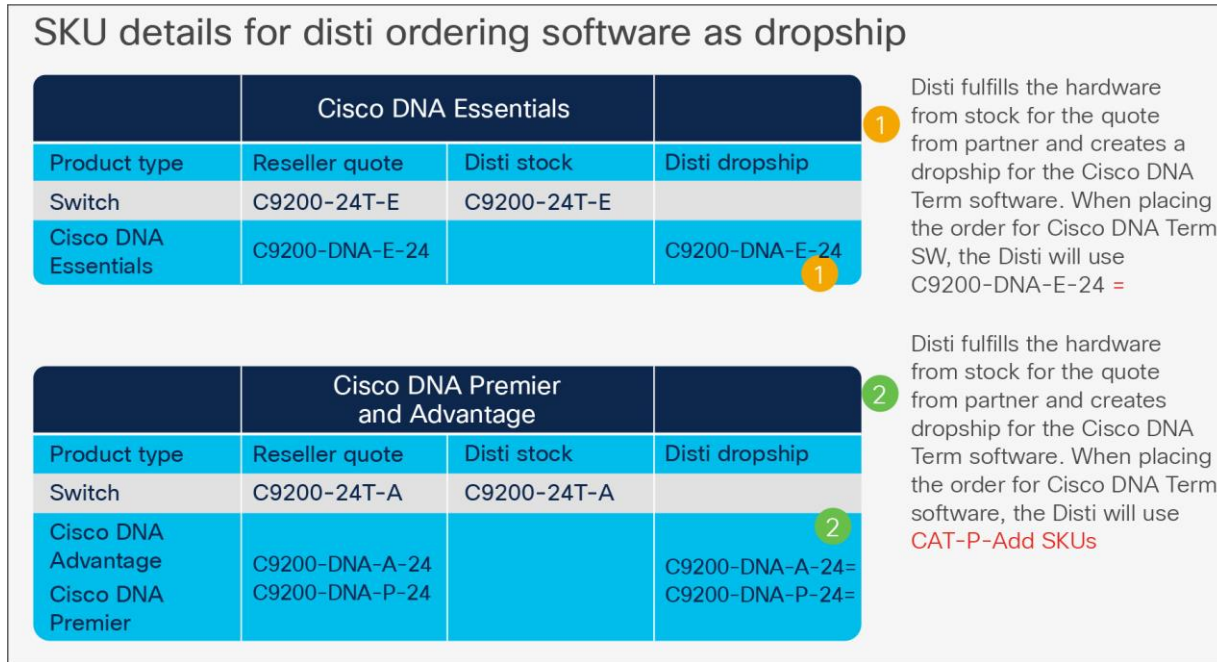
SKU details for disti ordering software as dropship

| | Cisco DNA Essentials | | |
|---|---|---|---|
| Product type | Reseller quote | Disti stock | Disti dropship |
| Switch | C9200-24T-E | C9200-24T-E | |
| Cisco DNA Essentials | C9200-DNA-E-24 | | C9200-DNA-E-24 1 |

1 Disti fulfills the hardware from stock for the quote from partner and creates a dropship for the Cisco DNA Term software. When placing the order for Cisco DNA Term SW, the Disti will use C9200-DNA-E-24 =

| | Cisco DNA Premier and Advantage | | |
|---|---|---|---|
| Product type | Reseller quote | Disti stock | Disti dropship |
| Switch | C9200-24T-A | C9200-24T-A | |
| Cisco DNA Advantage Cisco DNA Premier | C9200-DNA-A-24 C9200-DNA-P-24 | | 2 C9200-DNA-A-24= C9200-DNA-P-24= |

2 Disti fulfills the hardware from stock for the quote from partner and creates dropship for the Cisco DNA Term software. When placing the order for Cisco DNA Term software, the Disti will use CAT-P-Add SKUs